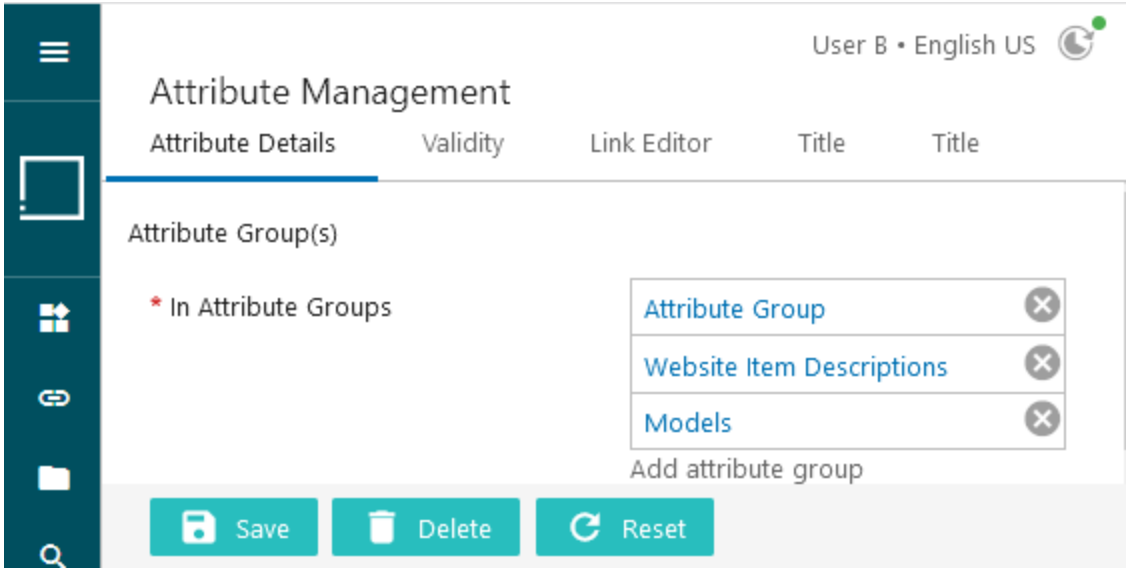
User B • English US

Attribute Management

Attribute Details Validity Link Editor Title Title

Attribute Group(s)

* In Attribute Groups

Attribute Group
Website Item Descriptions
Models
Add attribute group

Save Delete Reset